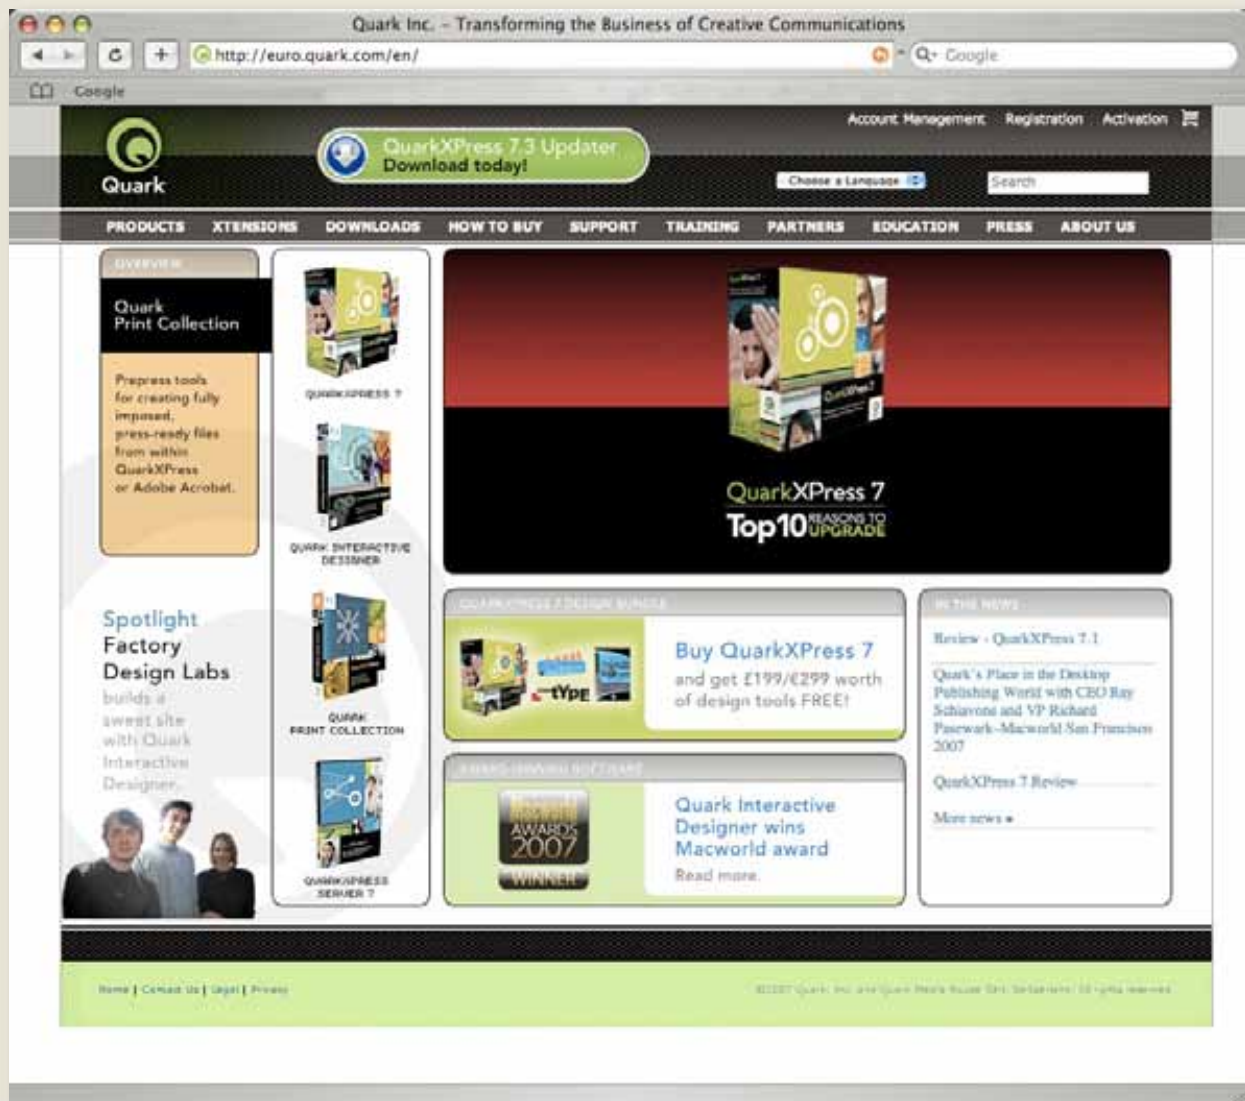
Quark Inc. - Transforming the Business of Creative Communications

http://euro.quark.com/en/

Google

Google

Quark

QuarkXPress 7.3 Updater
Download today!

Account Management Registration Activation

Choose a Language

Search

PRODUCTS XTENSIONS DOWNLOADS HOW TO BUY SUPPORT TRAINING PARTNERS EDUCATION PRESS ABOUT US

OVERVIEW

Quark
Print Collection

Prepress tools for creating fully imposed, press-ready files from within QuarkXPress or Adobe Acrobat.

QUARKXPRESS 7

QUARK INTERACTIVE DESIGNER

QUARK PRINT COLLECTION

QUARKXPRESS SERVER 7

QuarkXPress 7
Top10 REASONS TO UPGRADE

Spotlight
Factory
Design Labs
builds a sweet site with Quark Interactive Designer.

QUARKXPRESS 7 DESIGN BUNDLE

Buy QuarkXPress 7
and get £199/€299 worth of design tools FREE!

AWARD-WINNING SOFTWARE

AWARDS 2007
WINNER

Quark Interactive Designer wins Macworld award
Read more

IN THE NEWS

Review - QuarkXPress 7.1

Quark's Place in the Desktop Publishing World with CEO Ray Schiavone and VP Richard Pasewark-Macworld San Francisco 2007

QuarkXPress 7 Review

More news »

Home | Contact Us | Legal | Privacy

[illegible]